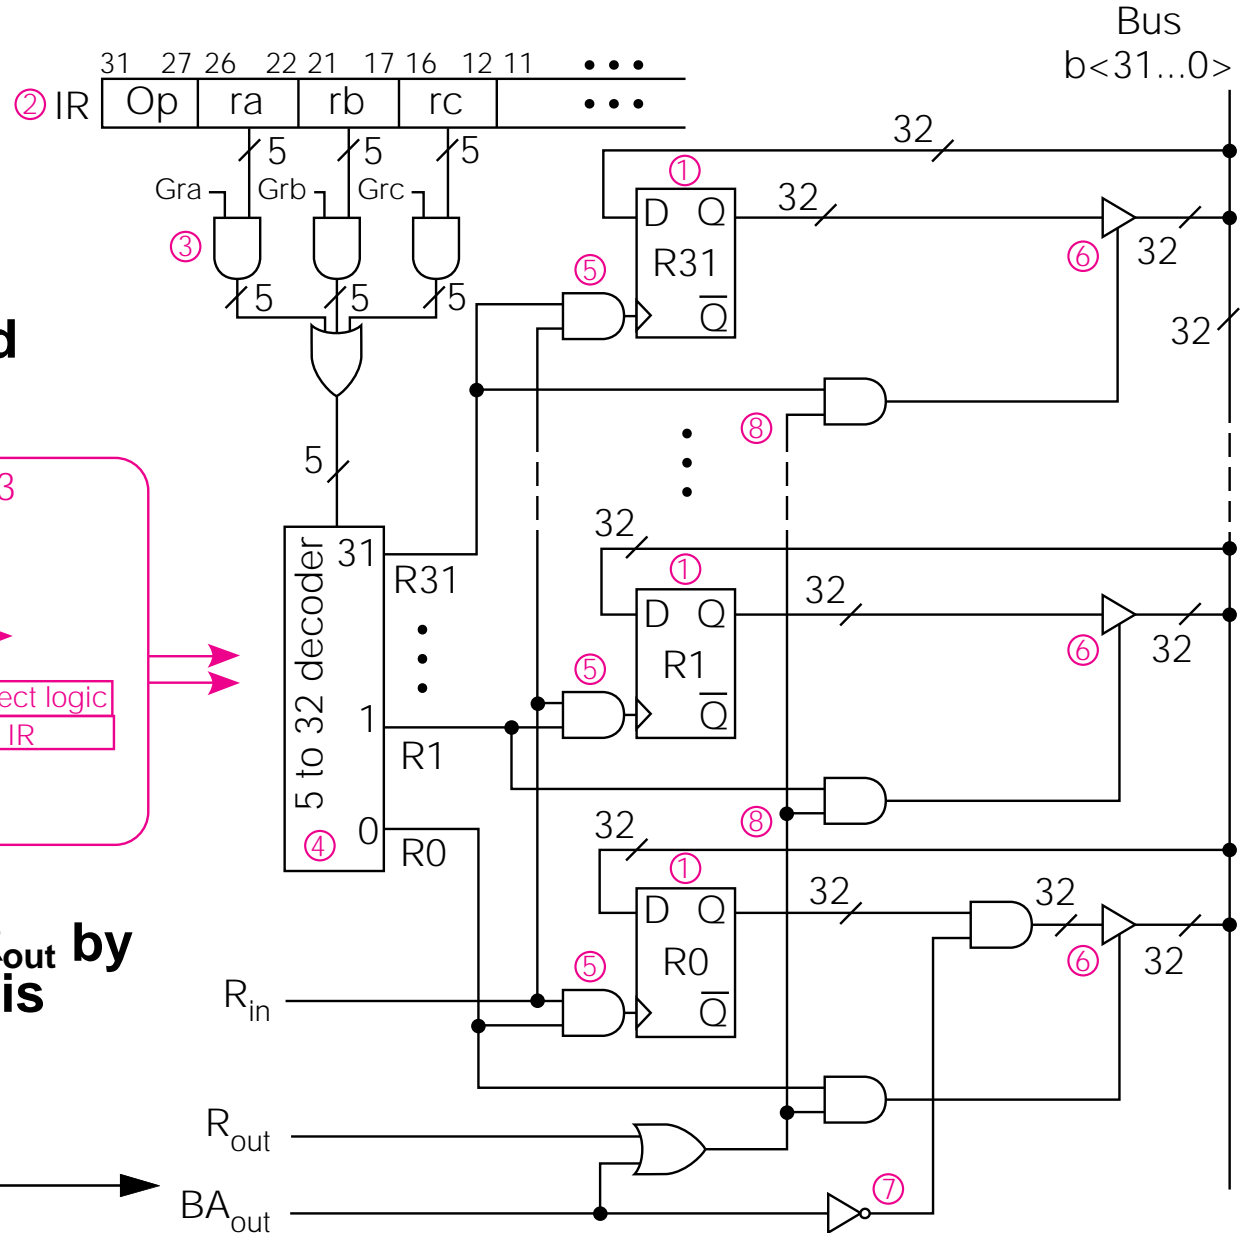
Bus
b<31...0>

31 27 26 22 21 17 16 12 11 • • •

② IR | Op | ra | rb | rc | • • •

5 5 5

Gra Grb Grc

③

5 5 5

5

5 to 32 decoder

31 R31

1 R1

0 R0

④

d

3

ect logic
IR

out by
is

① D Q R31 Q̄
② 32
32
⑤
⑥ 32
32
⑧

① D Q R1 Q̄
32
32
⑤
⑥ 32
⑧

① D Q R0 Q̄
32
32
32
⑤
⑥ 32

$R_{in}$

$R_{out}$

$BA_{out}$

⑦